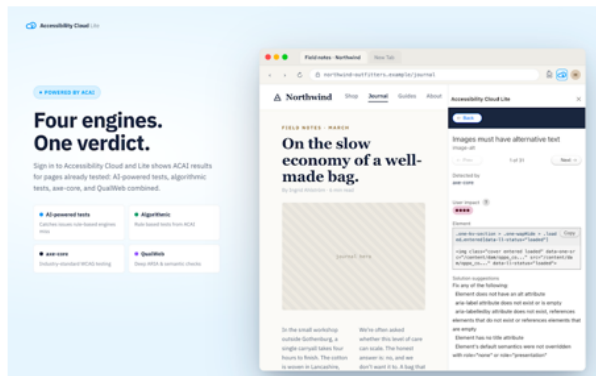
Accessibility Cloud Lite

• POWERED BY ACAI

Four engines. One verdict.

Sign in to Accessibility Cloud and Lite shows ACAI results for pages already tested: AI-powered tests, algorithmic tests, axe-core, and QualWeb combined.

AI-powered tests
Catches issues rule-based engines miss

Algorithmic
Rule-based tests from ACAI

axe-core
Industry-standard WCAG testing

QualWeb
Deep ARIA & semantic checks

Field notes · Northwind
New Tab

northwind-outfitters.example/journal

Northwind
Shop
Journal
Guides
About

FIELD NOTES · MARCH

On the slow economy of a well-made bag.

By Ingrid Holström · 4 min read

journal image

In the small workshop outside Gothenburg, a single canvas takes four hours to finish. The cotton is woven in Lancashire,

We're often asked whether this level of care can scale. The honest answer is: no, and we don't want it to. A bag that

Accessibility Cloud Lite
Back
Images must have alternative text
image-alt
Prev
1 of 20
Next
Detected by
axe-core
User impact
Element
.one-hx-section > .one-mapKids > .lead ed.entered[data-li-status="loaded"]
Copy
<img class="one-entered loaded" data-one-s="/content/dam/apps_co..." src="/content/dam/apps_co..." data-ll-status="loaded">
Solution suggestions
Fix any of the following:
Element does not have an alt attribute
aria-label attribute does not exist or is empty
aria-labelledby attribute does not exist, references elements that do not exist or references elements that are empty
Element has no title attribute
Element's default semantics were not overridden with role="none" or role="presentation"